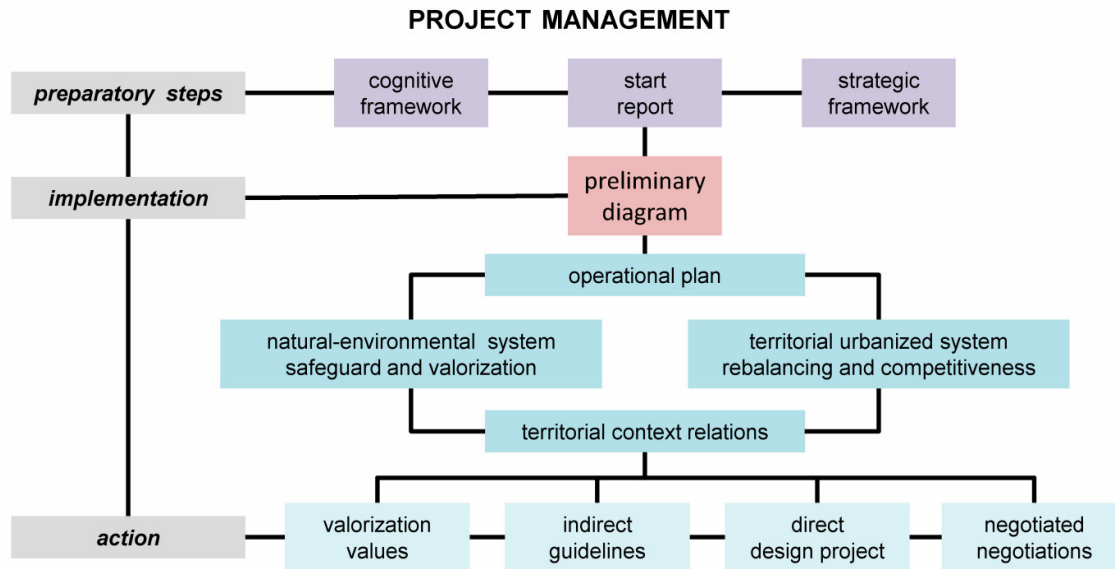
PROJECT MANAGEMENT

preparatory steps

cognitive framework

start report

strategic framework

implementation

preliminary diagram

operational plan

natural-environmental system safeguard and valorization

territorial urbanized system rebalancing and competitiveness

territorial context relations

action

valorization values

indirect guidelines

direct design project

negotiated negotiations